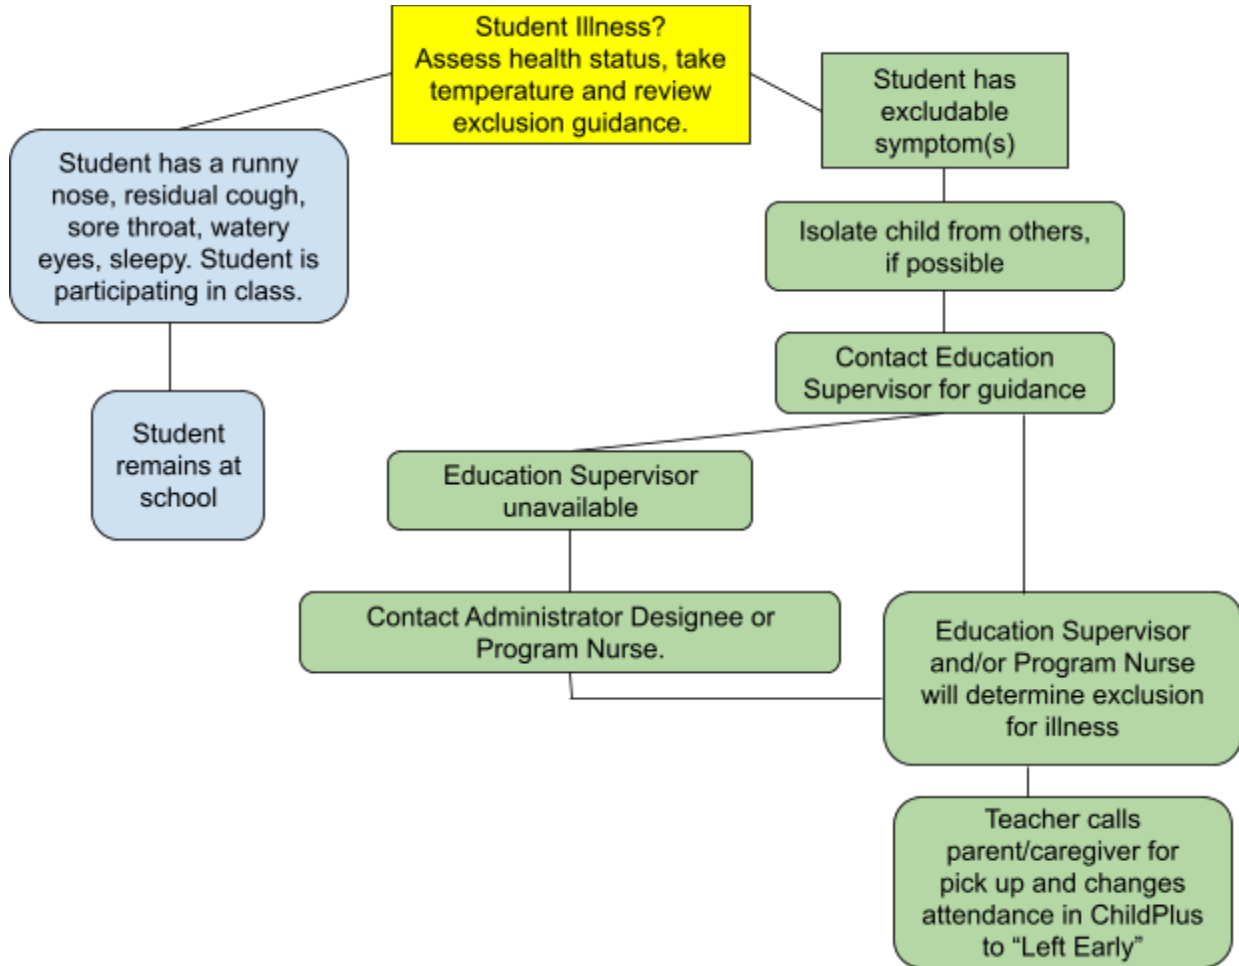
Student Illness? Assess health status, take temperature and review exclusion guidance.

Student has a runny nose, residual cough, sore throat, watery eyes, sleepy. Student is participating in class.

Student remains at school

Student has excludable symptom(s)

Isolate child from others, if possible

Contact Education Supervisor for guidance

Education Supervisor unavailable

Contact Administrator Designee or Program Nurse.

Education Supervisor and/or Program Nurse will determine exclusion for illness

Teacher calls parent/caregiver for pick up and changes attendance in ChildPlus to “Left Early”